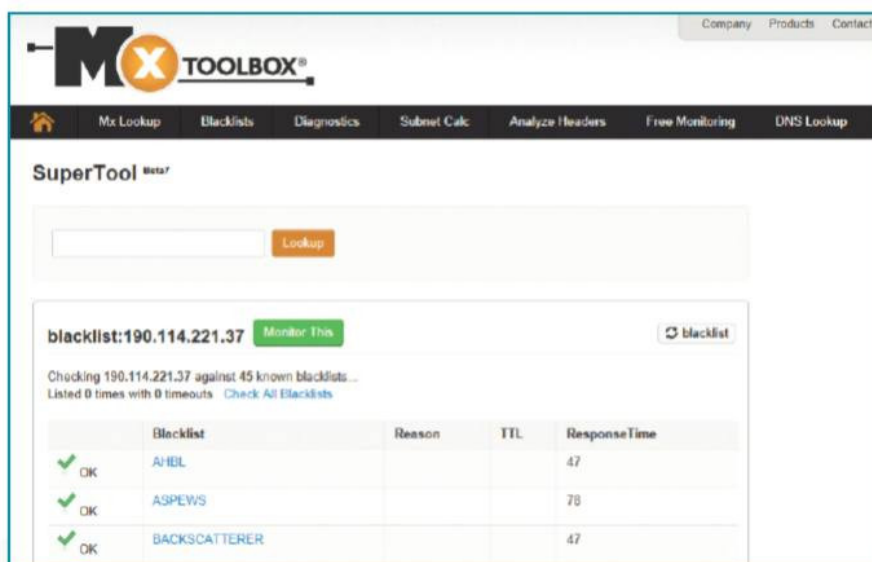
Company Products Contact

MX TOOLBOX®

Mx Lookup Blacklists Diagnostics Subnet Calc Analyze Headers Free Monitoring DNS Lookup

SuperTool Beta7

Lookup

blacklist:190.114.221.37 Monitor This

blacklist

Checking 190.114.221.37 against 45 known blacklists...
Listed 0 times with 0 timeouts Check All Blacklists

| | Blacklist | Reason | TTL | ResponseTime |
|---|---|---|---|---|
| OK | AHBL | | | 47 |
| OK | ASPEWS | | | 78 |
| OK | BACKSCATTERER | | | 47 |